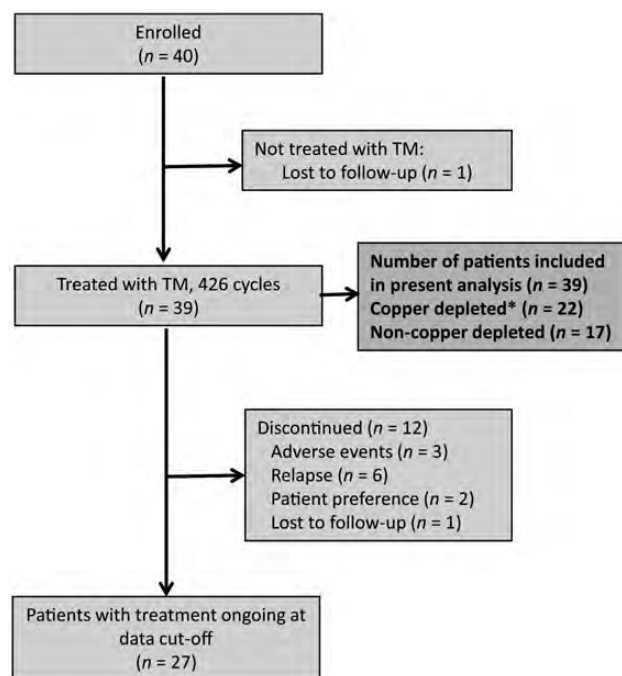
Enrolled
($n$ = 40)

Not treated with TM:
Lost to follow-up ($n$ = 1)

Treated with TM, 426 cycles
($n$ = 39)

Number of patients included in present analysis ($n$ = 39)
Copper depleted* ($n$ = 22)
Non-copper depleted ($n$ = 17)

Discontinued ($n$ = 12)
Adverse events ($n$ = 3)
Relapse ($n$ = 6)
Patient preference ($n$ = 2)
Lost to follow-up ($n$ = 1)

Patients with treatment ongoing at data cut-off
($n$ = 27)